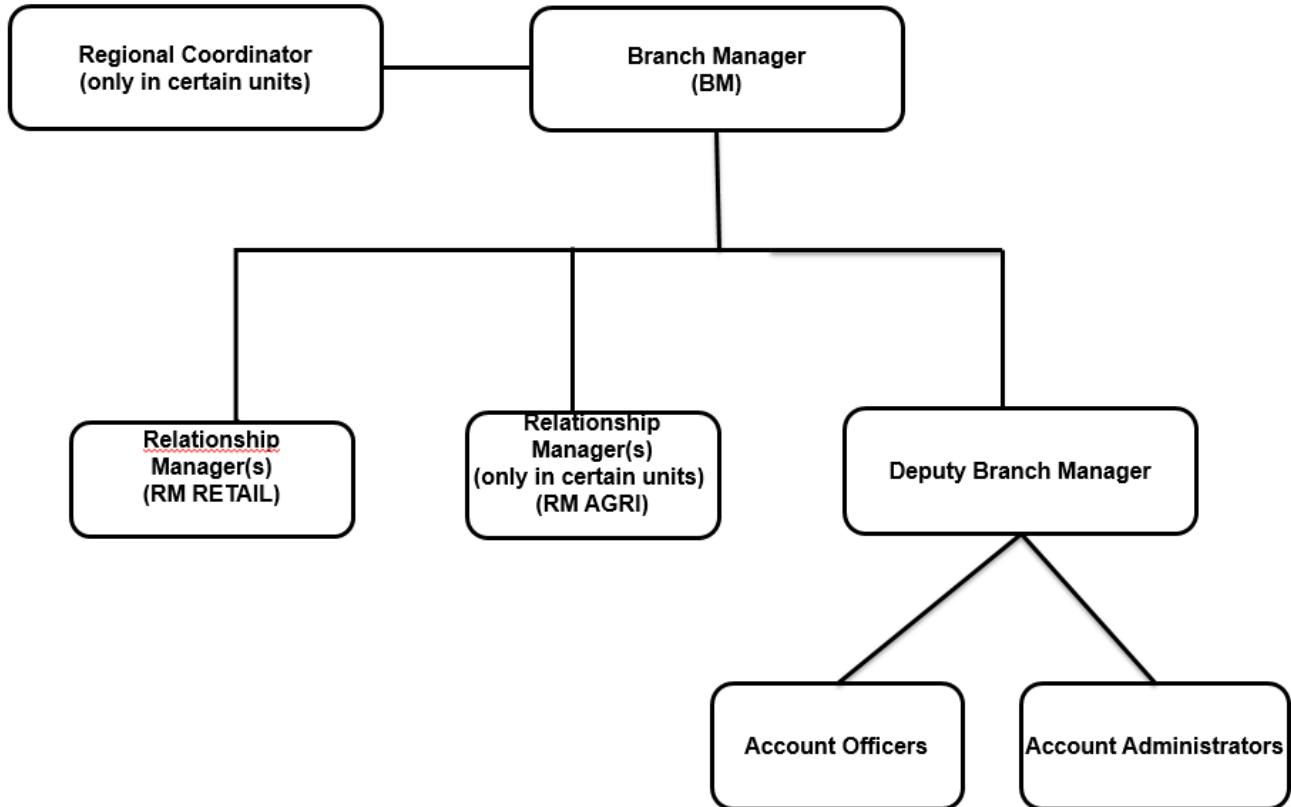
Regional Coordinator
(only in certain units)

Branch Manager
(BM)

Relationship
Manager(s)
(RM RETAIL)

Relationship
Manager(s)
(only in certain units)
(RM AGRI)

Deputy Branch Manager

Account Officers

Account Administrators